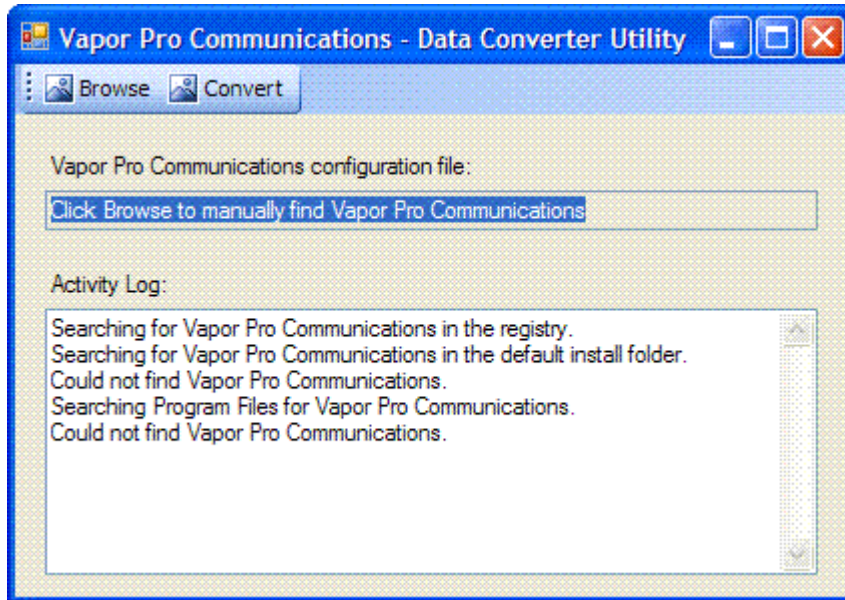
Vapor Pro Communications - Data Converter Utility

Browse Convert

Vapor Pro Communications configuration file:

Click Browse to manually find Vapor Pro Communications

Activity Log:

Searching for Vapor Pro Communications in the registry.
Searching for Vapor Pro Communications in the default install folder.
Could not find Vapor Pro Communications.
Searching Program Files for Vapor Pro Communications.
Could not find Vapor Pro Communications.